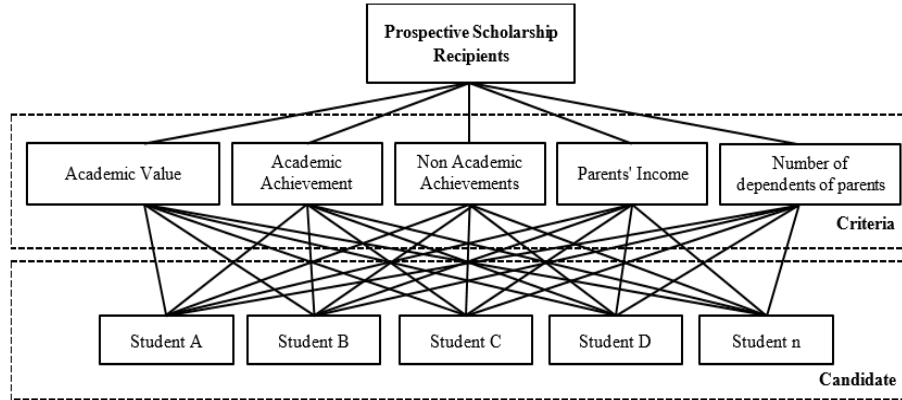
Prospective Scholarship Recipients

Academic Value

Academic Achievement

Non Academic Achievements

Parents' Income

Number of dependents of parents

Criteria

Student A

Student B

Student C

Student D

Student n

Candidate